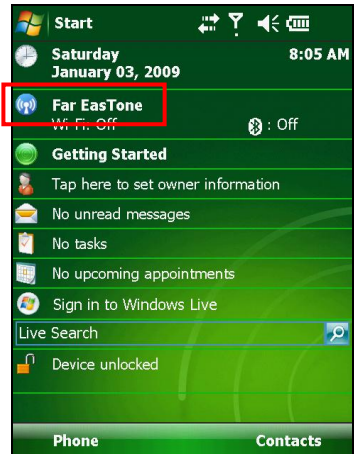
Start

Saturday
January 03, 2009
8:05 AM

Far EasTone
Wi-Fi: Off
: Off

Getting Started

Tap here to set owner information

No unread messages

No tasks

No upcoming appointments

Sign in to Windows Live

Live Search

Device unlocked

Phone
Contacts